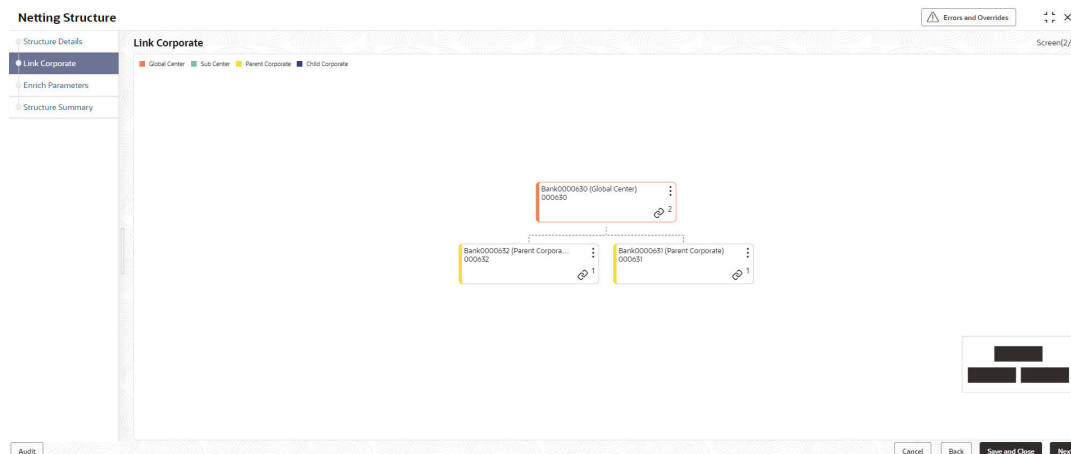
Netting Structure

Errors and Overrides

Structure Details
Link Corporate
Enrich Parameters
Structure Summary

Link Corporate

Screen(2/

Global Center Sub Center Parent Corporate Child Corporate

Bank0000630 (Global Center)
000630
2

Bank0000632 (Parent Corpora...
000632
1

Bank0000631 (Parent Corporate)
000631
1

Audit

Cancel Back Save and Close Nex